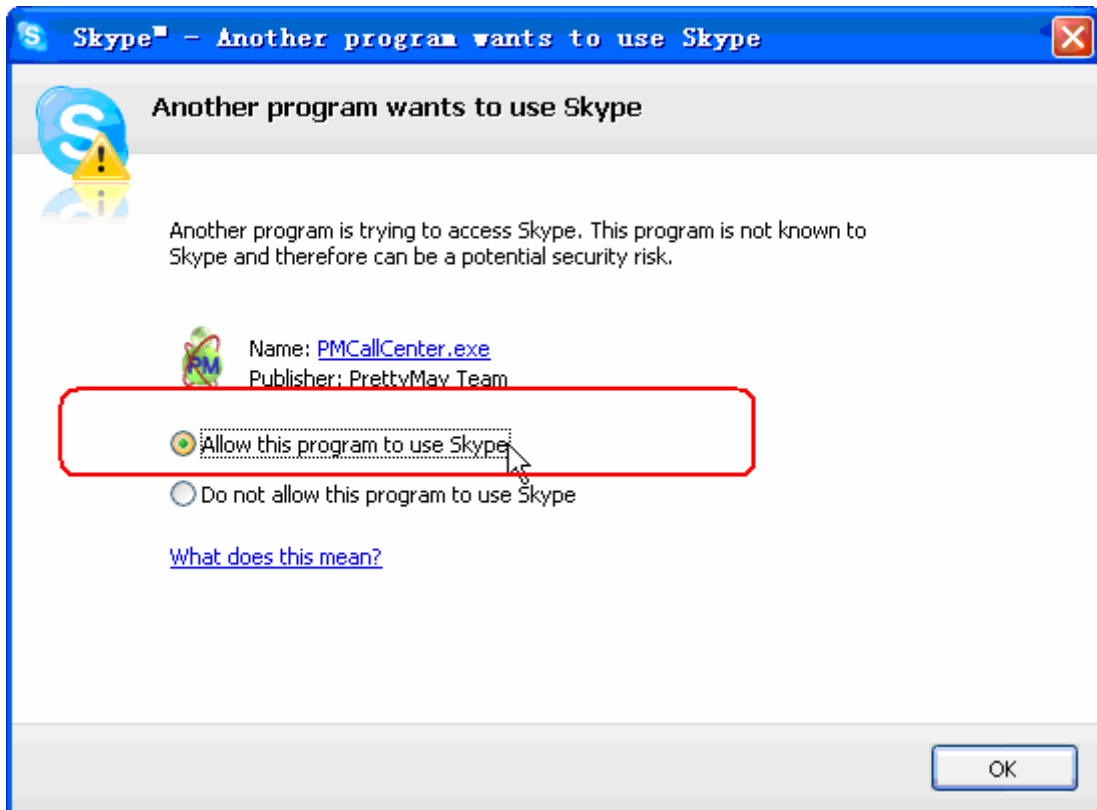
Skype™ - Another program wants to use Skype

Another program wants to use Skype

Another program is trying to access Skype. This program is not known to Skype and therefore can be a potential security risk.

PM

Name: PMCallCenter.exe
Publisher: PrettyMay Team

Allow this program to use Skype

Do not allow this program to use Skype

What does this mean?

OK